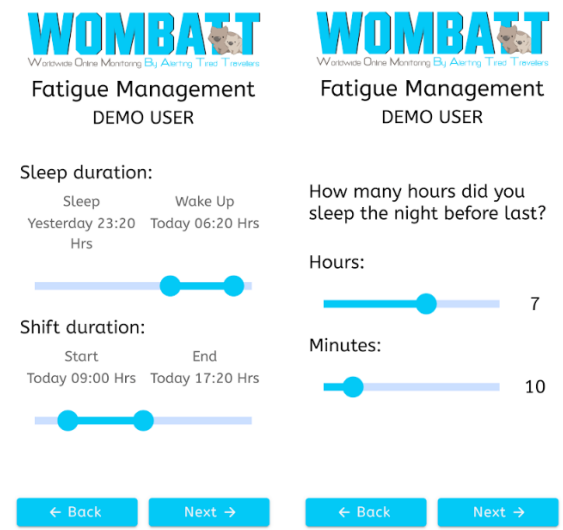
WOMBATT
Worldwide Online Monitoring By Alerting Tired Travellers
Fatigue Management
DEMO USER

Sleep duration:

| Sleep | Wake Up |
|---|---|
| Yesterday 23:20 Hrs | Today 06:20 Hrs |

Shift duration:

| Start | End |
|---|---|
| Today 09:00 Hrs | Today 17:20 Hrs |

← Back
Next →

WOMBATT
Worldwide Online Monitoring By Alerting Tired Travellers
Fatigue Management
DEMO USER

How many hours did you sleep the night before last?

Hours:
7

Minutes:
10

← Back
Next →